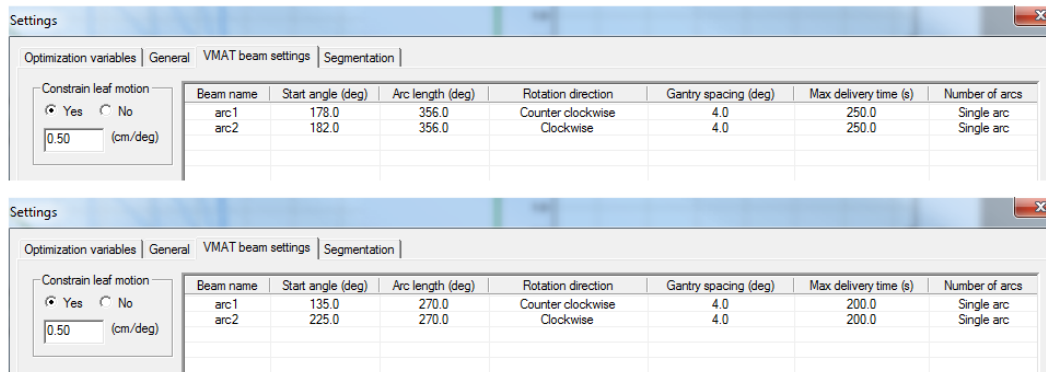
Settings

Optimization variables | General | VMAT beam settings | Segmentation

Constrain leaf motion
Yes No
0.50 (cm/deg)

| Beam name | Start angle (deg) | Arc length (deg) | Rotation direction | Gantry spacing (deg) | Max delivery time (s) | Number of arcs |
|---|---|---|---|---|---|---|
| arc1 | 178.0 | 356.0 | Counter clockwise | 4.0 | 250.0 | Single arc |
| arc2 | 182.0 | 356.0 | Clockwise | 4.0 | 250.0 | Single arc |

Settings

Optimization variables | General | VMAT beam settings | Segmentation

Constrain leaf motion
Yes No
0.50 (cm/deg)

| Beam name | Start angle (deg) | Arc length (deg) | Rotation direction | Gantry spacing (deg) | Max delivery time (s) | Number of arcs |
|---|---|---|---|---|---|---|
| arc1 | 135.0 | 270.0 | Counter clockwise | 4.0 | 200.0 | Single arc |
| arc2 | 225.0 | 270.0 | Clockwise | 4.0 | 200.0 | Single arc |